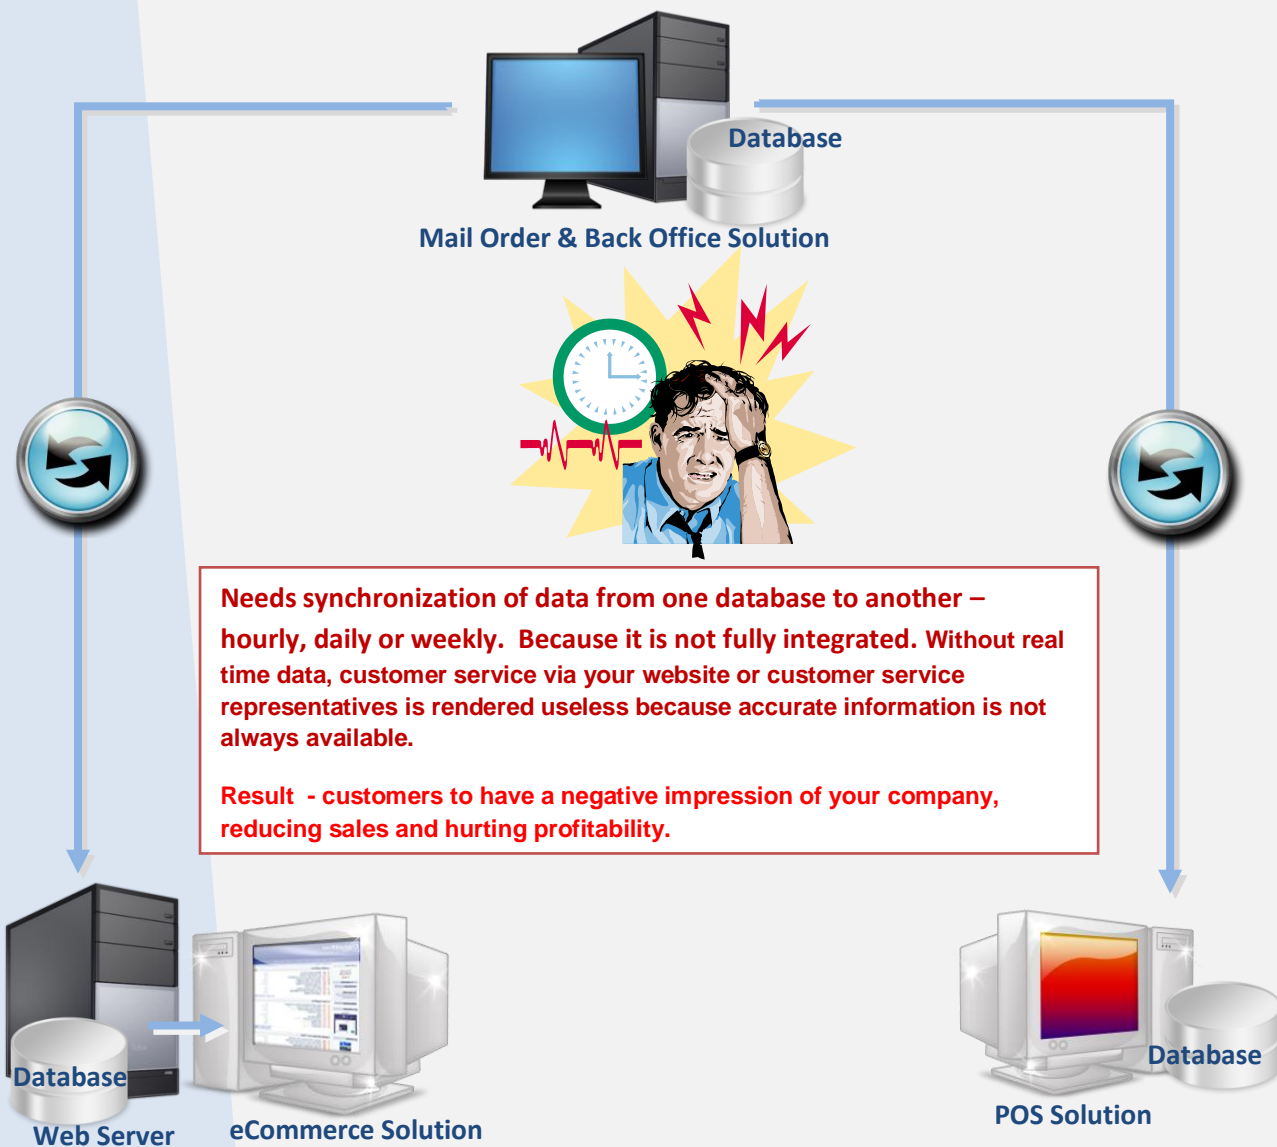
Database

Mail Order & Back Office Solution

Needs synchronization of data from one database to another – hourly, daily or weekly. Because it is not fully integrated. Without real time data, customer service via your website or customer service representatives is rendered useless because accurate information is not always available.

Result - customers to have a negative impression of your company, reducing sales and hurting profitability.

Database

Web Server

eCommerce Solution

Database

POS Solution